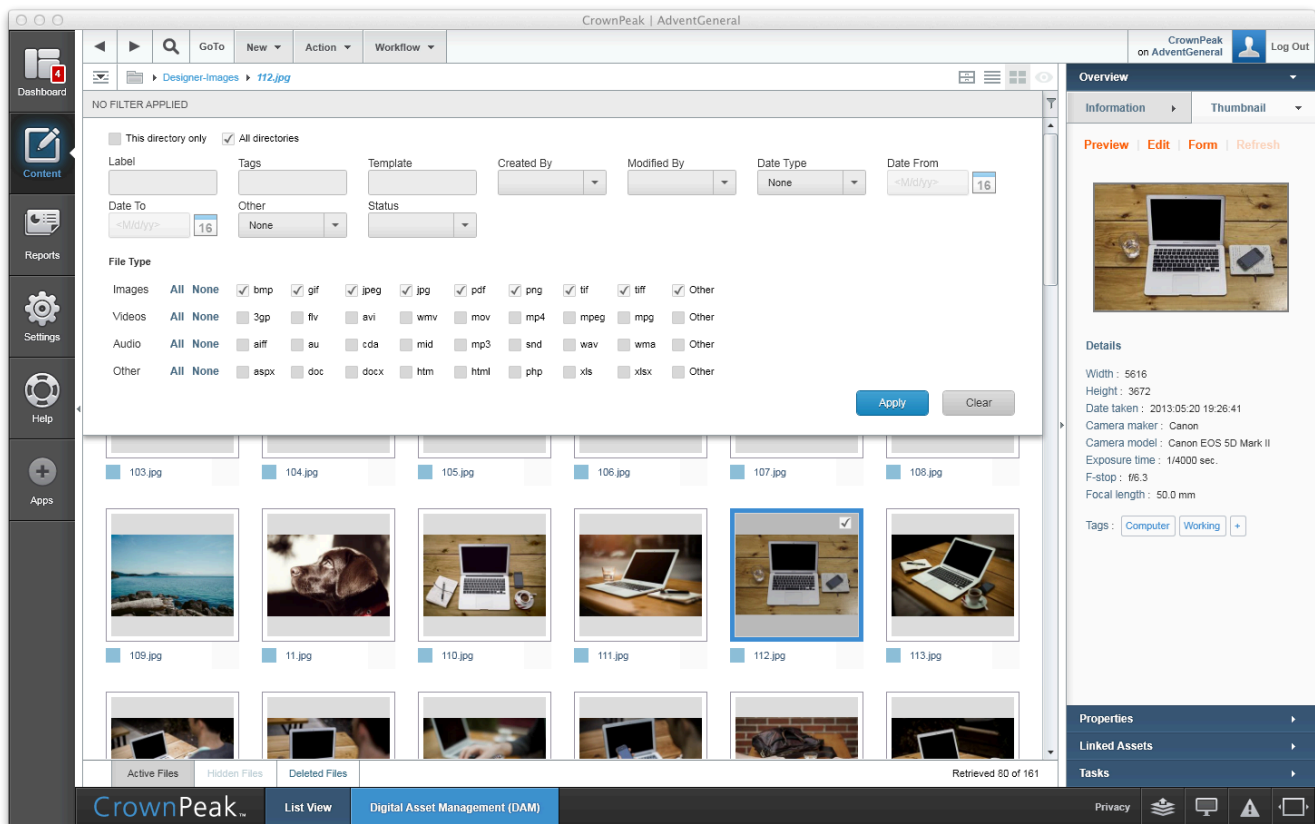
CrownPeak | AdventGeneral

4
Dashboard
Content
Reports
Settings
Help
Apps

GoTo New Action Workflow

CrownPeak on AdventGeneral
Log Out

Designer-Images 112.jpg

NO FILTER APPLIED

This directory only All directories

Label
Tags
Template
Created By
Modified By
Date Type
None
Date From
<M/d/yy>
16
Date To
<M/d/yy>
16
Other
None
Status

File Type

| | | | | | | | | | | | |
|---|---|---|---|---|---|---|---|---|---|---|---|
| Images | All | None | bmp | gif | jpeg | jpg | pdf | png | tif | tiff | Other |
| Videos | All | None | 3gp | flv | avi | wmv | mov | mp4 | mpeg | mpg | Other |
| Audio | All | None | aiff | au | cda | mid | mp3 | snd | wav | wma | Other |
| Other | All | None | aspx | doc | docx | htm | html | php | xls | xlsx | Other |

Apply Clear

103.jpg 104.jpg 105.jpg 106.jpg 107.jpg 108.jpg
109.jpg 11.jpg 110.jpg 111.jpg 112.jpg 113.jpg

Active Files Hidden Files Deleted Files
Retrieved 80 of 161

Overview
Information Thumbnail
Preview | Edit | Form | Refresh

Details
Width : 5616
Height : 3672
Date taken : 2013:05:20 19:26:41
Camera maker : Canon
Camera model : Canon EOS 5D Mark II
Exposure time : 1/4000 sec.
F-stop : f/6.3
Focal length : 50.0 mm

Tags : Computer Working +

Properties
Linked Assets
Tasks

CrownPeak List View Digital Asset Management (DAM) Privacy